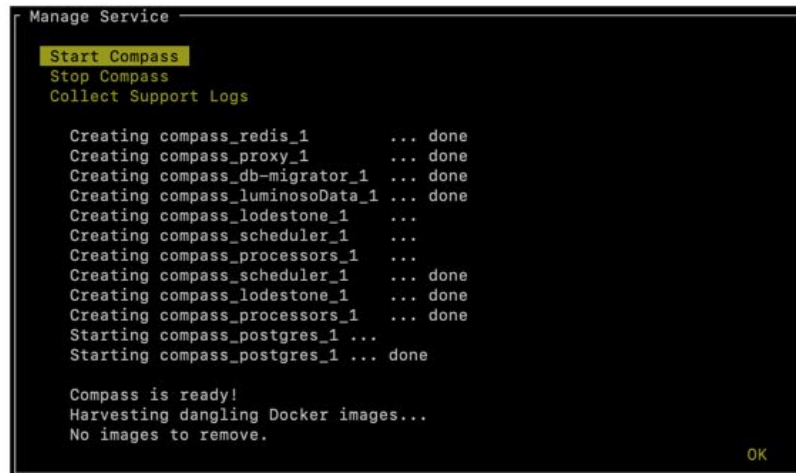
Manage Service

Start Compass
Stop Compass
Collect Support Logs

Creating compass_redis_1 ... done
Creating compass_proxy_1 ... done
Creating compass_db-migrator_1 ... done
Creating compass_luminosoData_1 ... done
Creating compass_lodestone_1 ...
Creating compass_scheduler_1 ...
Creating compass_processors_1 ...
Creating compass_scheduler_1 ... done
Creating compass_lodestone_1 ... done
Creating compass_processors_1 ... done
Starting compass_postgres_1 ...
Starting compass_postgres_1 ... done

Compass is ready!
Harvesting dangling Docker images...
No images to remove.

OK